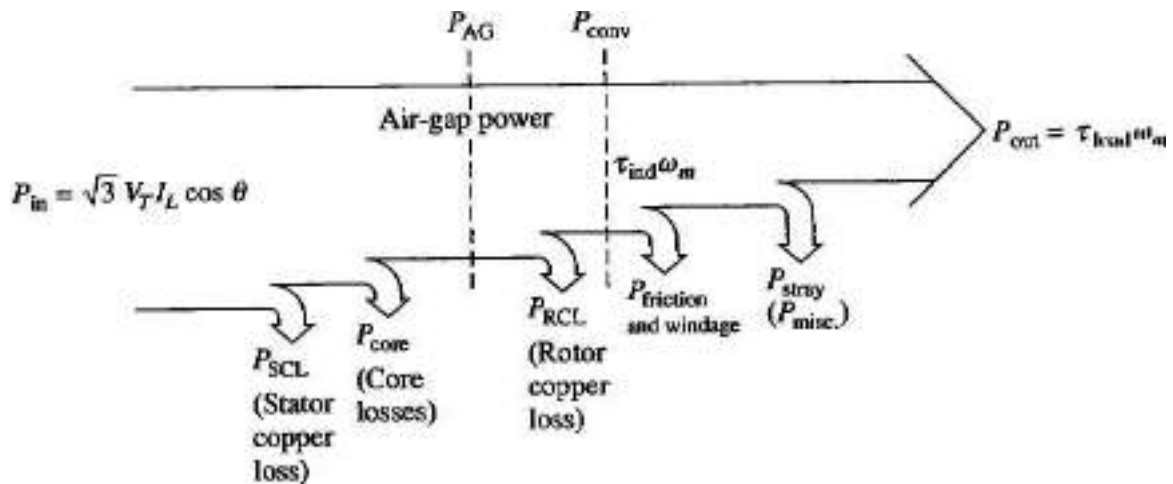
$P_{AG}$

$P_{conv}$

Air-gap power

$P_{out} = \tau_{load}\omega_m$

$\tau_{ind}\omega_m$

$P_{in} = \sqrt{3}\, V_T I_L \cos\theta$

$P_{SCL}$ (Stator copper loss)

$P_{core}$ (Core losses)

$P_{RCL}$ (Rotor copper loss)

$P_{friction\ and\ windage}$

$P_{stray}$ ($P_{misc.}$)